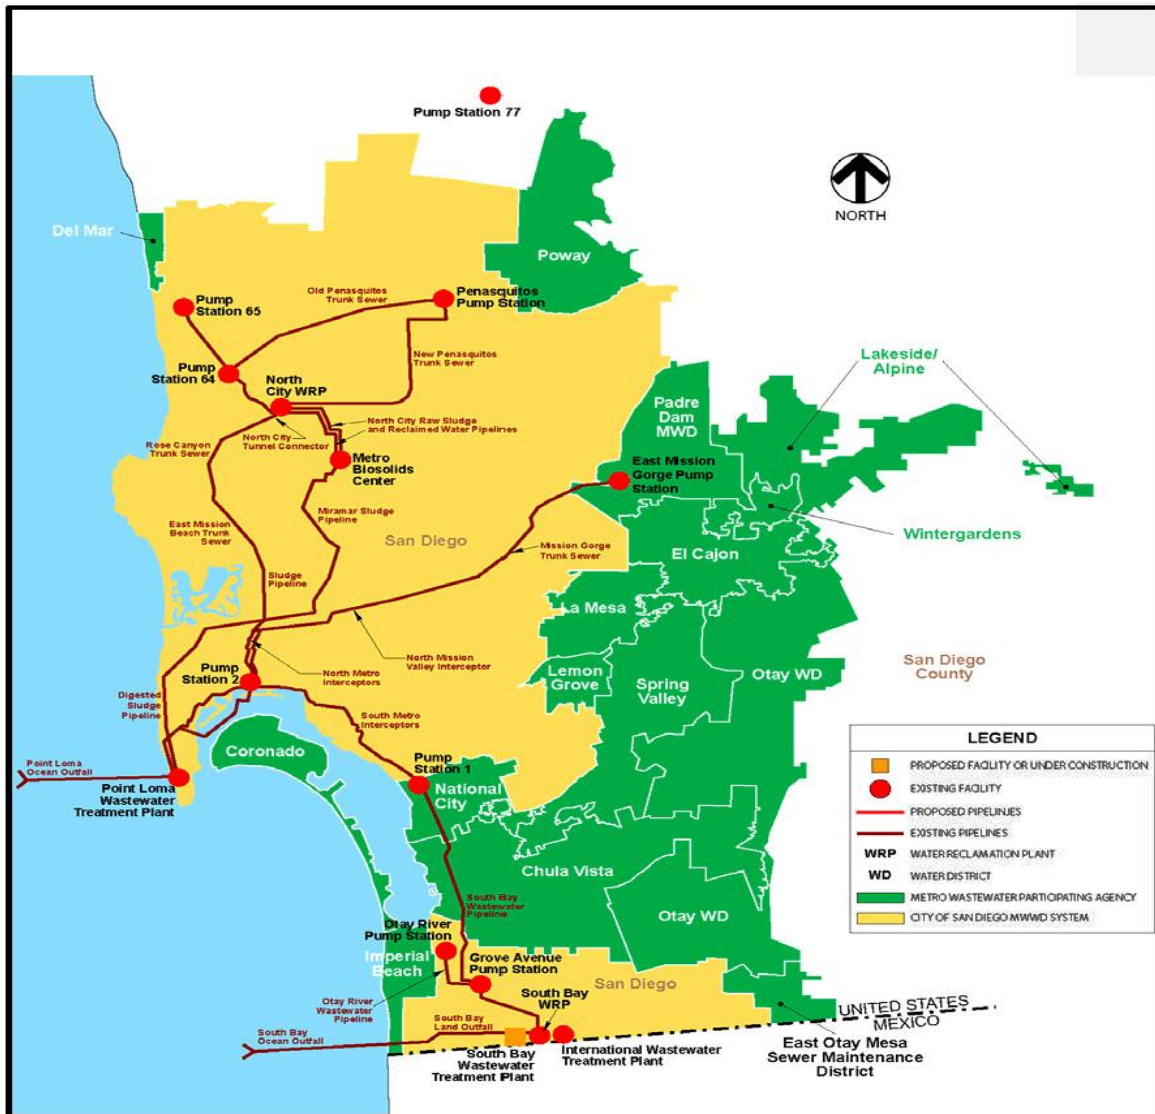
Pump Station 77

NORTH

Del Mar

Poway

Pump Station 65

Old Penasquitos Trunk Sewer

Penasquitos Pump Station

Pump Station 64

North City WRP

New Penasquitos Trunk Sewer

Lakeside/ Alpine

North City Raw Sludge and Reclaimed Water Pipelines

North City Tunnel Connector

Rose Canyon Trunk Sewer

Metro Biosolids Center

Padre Dam MWD

East Mission Gorge Pump Station

Miramar Sludge Pipeline

Wintergardens

East Mission Beach Trunk Sewer

San Diego

Mission Gorge Trunk Sewer

El Cajon

Sludge Pipeline

La Mesa

North Mission Valley Interceptor

Lemon Grove

Spring Valley

Otay WD

San Diego County

Pump Station 2

North Metro Interceptors

Digested Sludge Pipeline

South Metro Interceptors

Coronado

Pump Station 1

Point Loma Ocean Outfall

Point Loma Wastewater Treatment Plant

National City

Chula Vista

Otay WD

South Bay Wastewater Pipeline

Otay River Pump Station

Imperial Beach

Grove Avenue Pump Station

San Diego

South Bay WRP

Otay River Wastewater Pipeline

South Bay Land Outfall

South Bay Ocean Outfall

South Bay Wastewater Treatment Plant

International Wastewater Treatment Plant

UNITED STATES

MEXICO

East Otay Mesa Sewer Maintenance District

LEGEND

PROPOSED FACILITY OR UNDER CONSTRUCTION

EXISTING FACILITY

PROPOSED PIPELINES

EXISTING PIPELINES

WRP WATER RECLAMATION PLANT

WD WATER DISTRICT

METRO WASTEWATER PARTICIPATING AGENCY

CITY OF SAN DIEGO MWWD SYSTEM